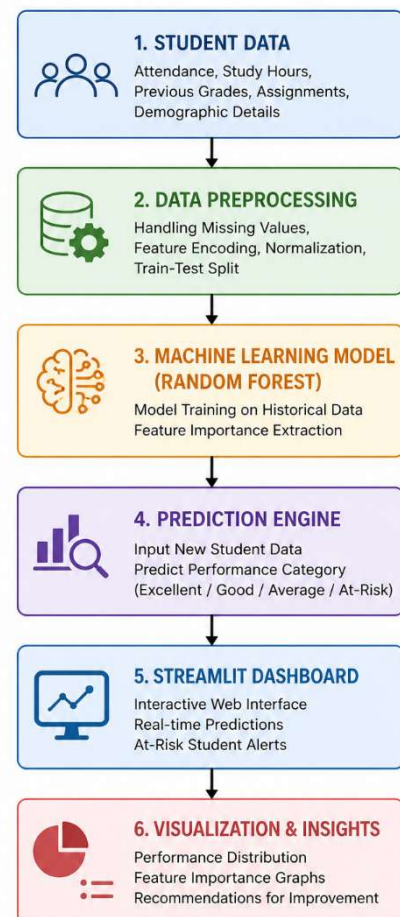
1. STUDENT DATA
Attendance, Study Hours, Previous Grades, Assignments, Demographic Details

2. DATA PREPROCESSING
Handling Missing Values, Feature Encoding, Normalization, Train-Test Split

3. MACHINE LEARNING MODEL (RANDOM FOREST)
Model Training on Historical Data
Feature Importance Extraction

4. PREDICTION ENGINE
Input New Student Data
Predict Performance Category (Excellent / Good / Average / At-Risk)

5. STREAMLIT DASHBOARD
Interactive Web Interface
Real-time Predictions
At-Risk Student Alerts

6. VISUALIZATION & INSIGHTS
Performance Distribution
Feature Importance Graphs
Recommendations for Improvement